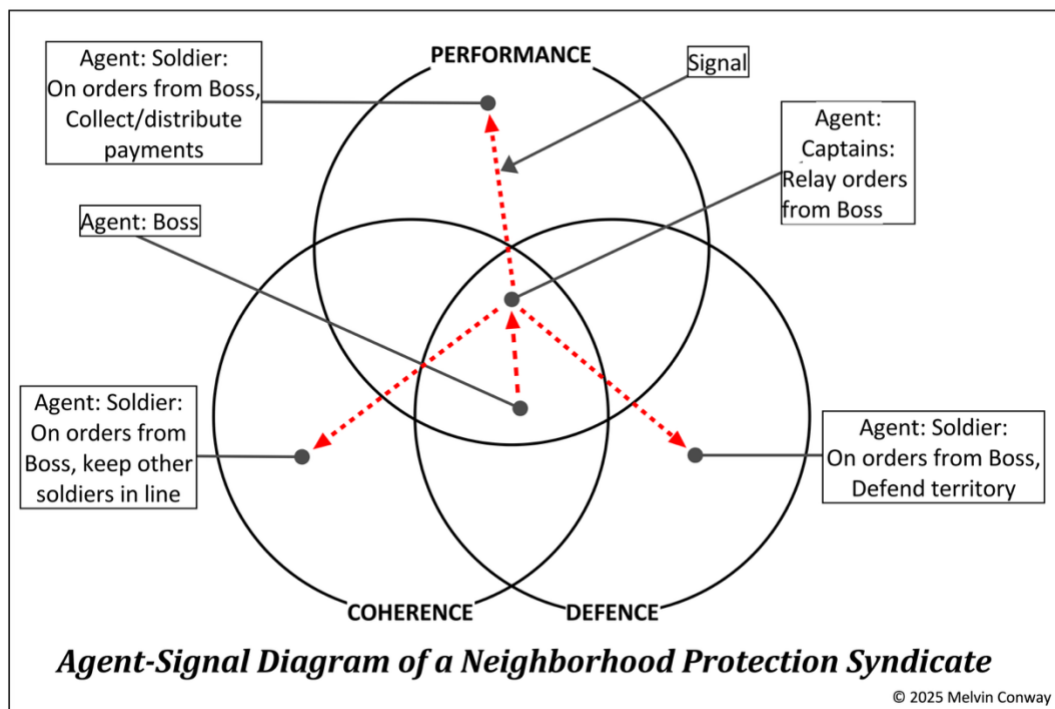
Agent: Soldier: On orders from Boss, Collect/distribute payments

PERFORMANCE

Signal

Agent: Captains: Relay orders from Boss

Agent: Boss

Agent: Soldier: On orders from Boss, keep other soldiers in line

Agent: Soldier: On orders from Boss, Defend territory

COHERENCE

DEFENCE

Agent-Signal Diagram of a Neighborhood Protection Syndicate

© 2025 Melvin Conway